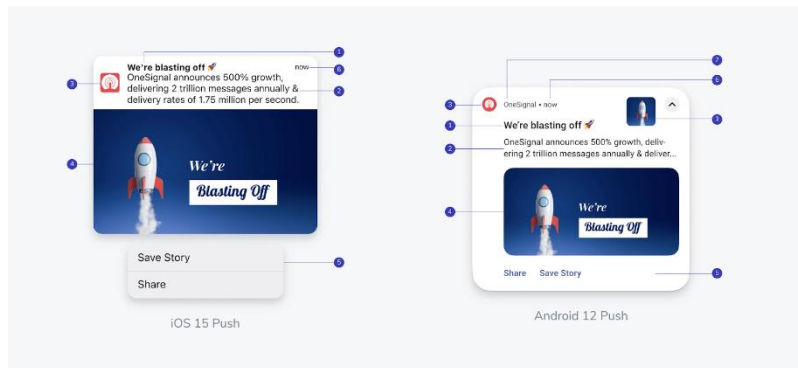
1
We're blasting off 🚀
now
6
3
OneSignal announces 500% growth, delivering 2 trillion messages annually & delivery rates of 1.75 million per second.
2
4
We're
Blasting Off
Save Story
5
Share
iOS 15 Push

2
6
3
OneSignal • now
3
1
We're blasting off 🚀
2
OneSignal announces 500% growth, delivering 2 trillion messages annually & deliver...
4
We're
Blasting Off
Share
Save Story
5
Android 12 Push